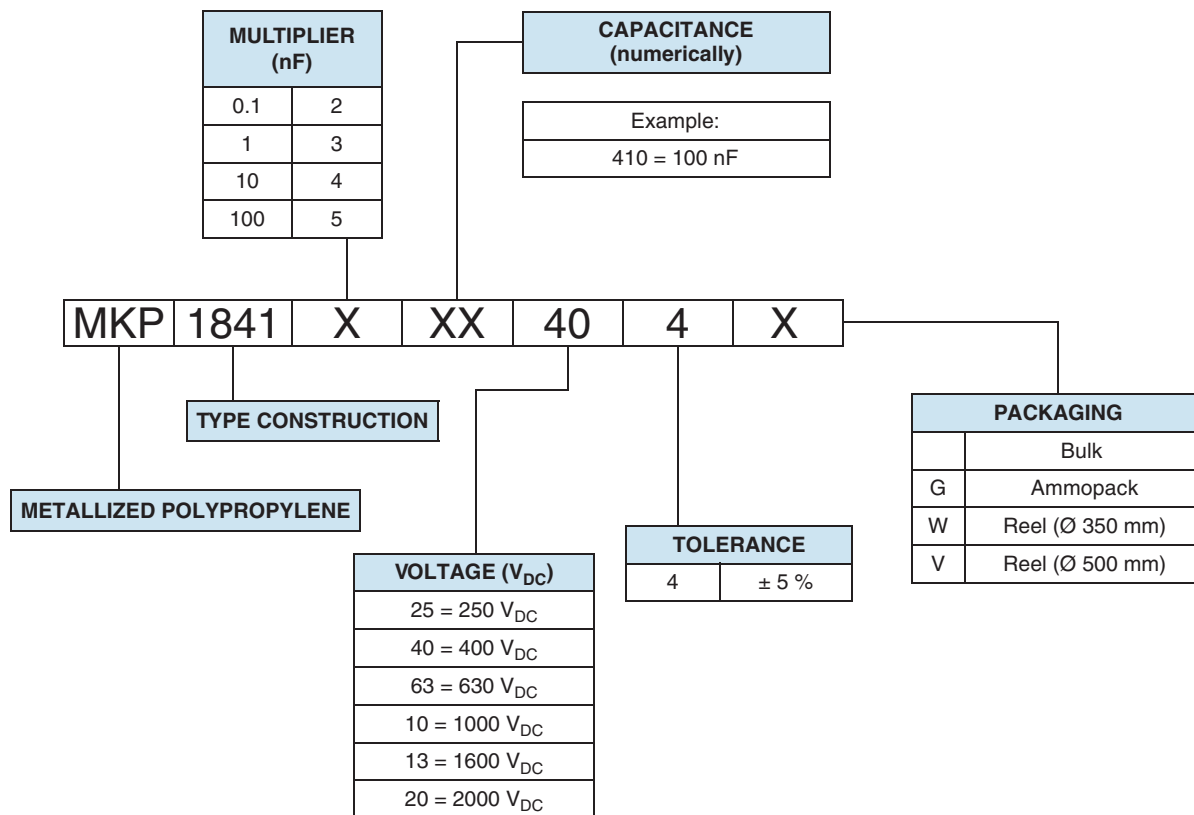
| MULTIPLIER (nF) | |
|---|---|
| 0.1 | 2 |
| 1 | 3 |
| 10 | 4 |
| 100 | 5 |

CAPACITANCE (numerically)

| Example: |
|---|
| 410 = 100 nF |

| MKP | 1841 | X | XX | 40 | 4 | X |
|---|---|---|---|---|---|---|

TYPE CONSTRUCTION

METALLIZED POLYPROPYLENE

| VOLTAGE ($V_{DC}$) |
|---|
| 25 = 250 $V_{DC}$ |
| 40 = 400 $V_{DC}$ |
| 63 = 630 $V_{DC}$ |
| 10 = 1000 $V_{DC}$ |
| 13 = 1600 $V_{DC}$ |
| 20 = 2000 $V_{DC}$ |

| TOLERANCE | |
|---|---|
| 4 | ± 5 % |

| PACKAGING | |
|---|---|
| | Bulk |
| G | Ammopack |
| W | Reel (Ø 350 mm) |
| V | Reel (Ø 500 mm) |